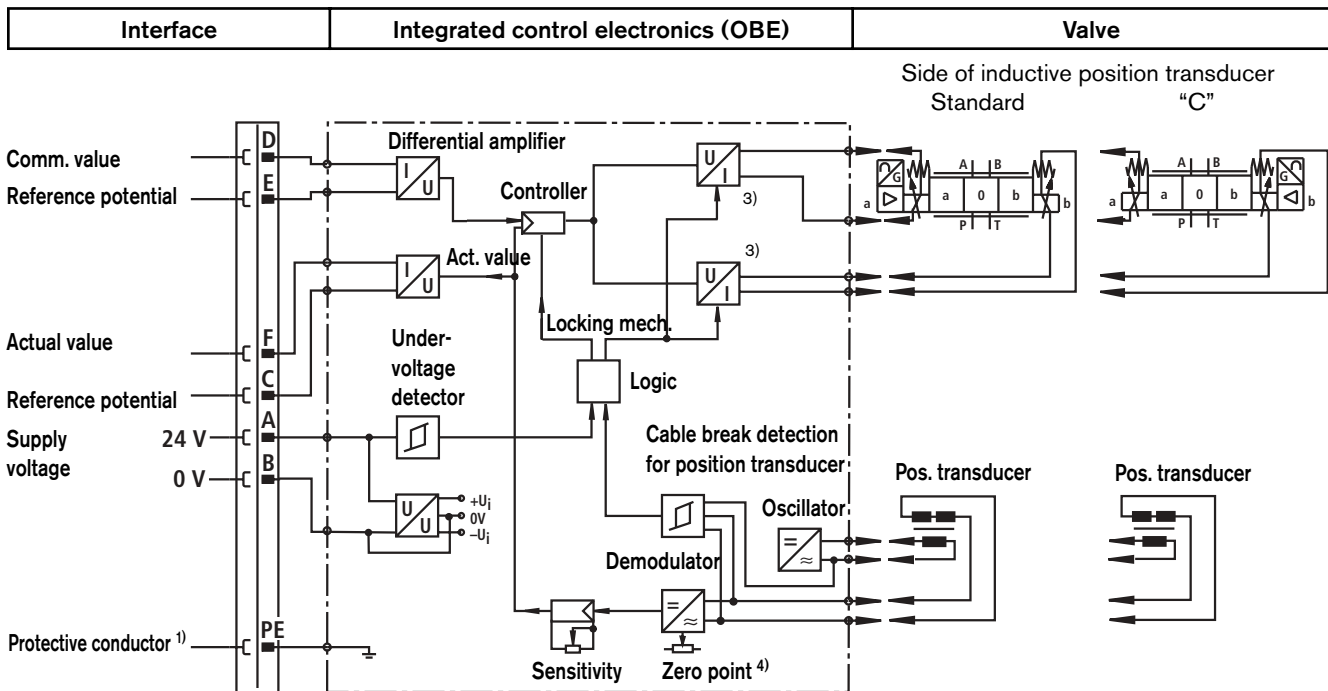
| Interface | Integrated control electronics (OBE) | Valve |
|---|---|---|

Side of inductive position transducer
Standard "C"

Comm. value
Reference potential
Actual value
Reference potential
Supply voltage 24 V
0 V
Protective conductor $^{1)}$

D
E
F
C
A
B
PE

Differential amplifier
$\frac{I}{U}$
Controller
$\frac{U}{I}$
3)
3)
$\frac{I}{U}$
Act. value
$\frac{U}{I}$
Locking mech.
Under-voltage detector
Logic
Cable break detection for position transducer
$\frac{U}{U}$
$+U_i$
0V
$-U_i$
Oscillator
Demodulator
Sensitivity
Zero point $^{4)}$

A B
a 0 b
P T
a
b
G
A B
a 0 b
P T
a
b
G

Pos. transducer
Pos. transducer